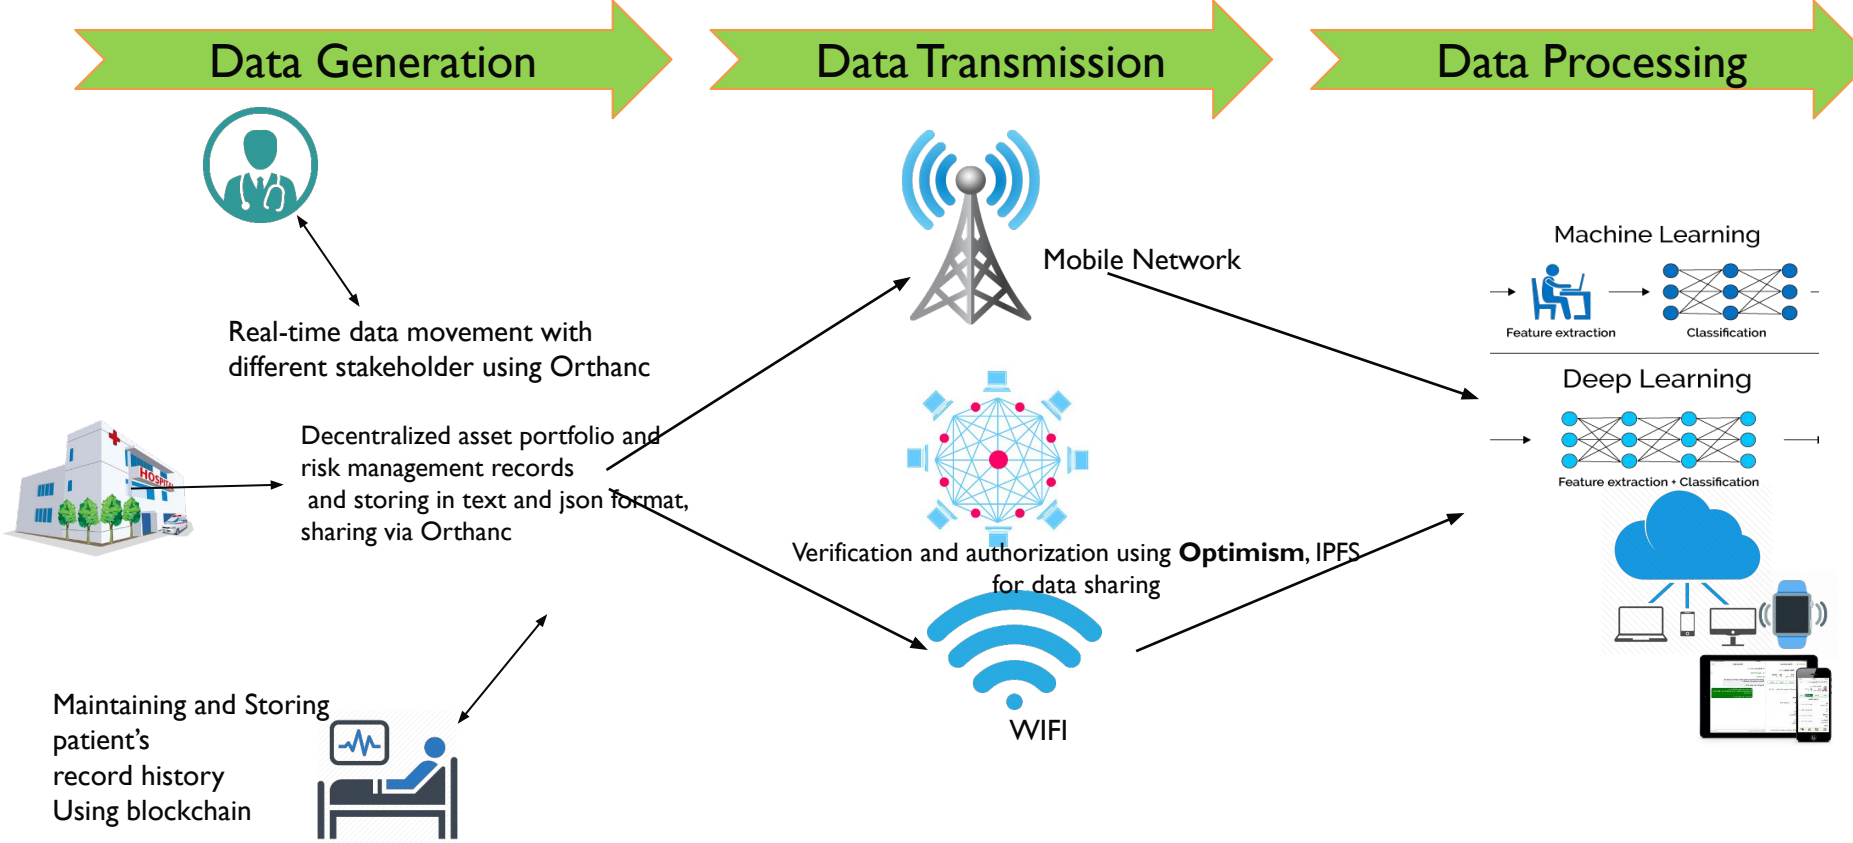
Data Generation

Data Transmission

Data Processing

Real-time data movement with different stakeholder using Orthanc

HOSPITAL

Decentralized asset portfolio and risk management records and storing in text and json format, sharing via Orthanc

Maintaining and Storing patient's record history Using blockchain

Mobile Network

Verification and authorization using **Optimism**, IPFS for data sharing

WIFI

Machine Learning

Feature extraction

Classification

Deep Learning

Feature extraction + Classification